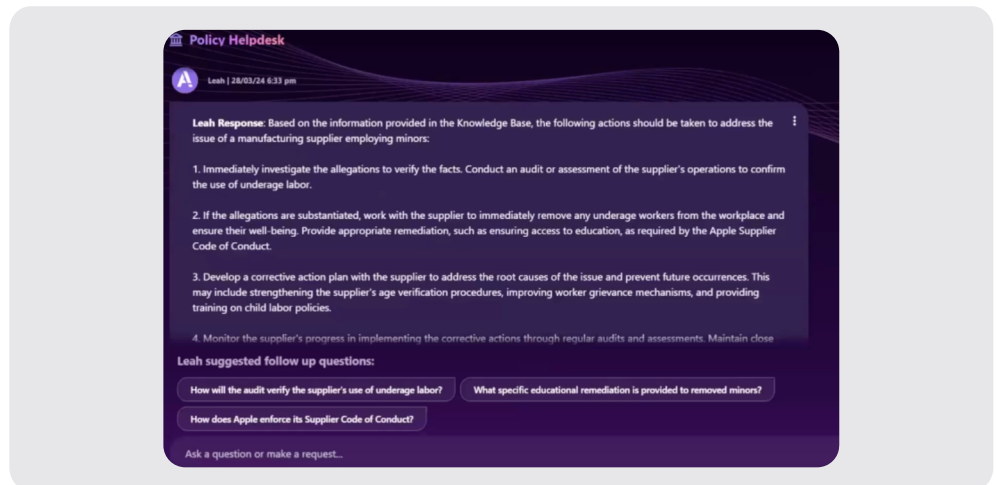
Policy Helpdesk

Leah | 28/03/24 6:33 pm

**Leah Response**: Based on the information provided in the Knowledge Base, the following actions should be taken to address the issue of a manufacturing supplier employing minors:

1. Immediately investigate the allegations to verify the facts. Conduct an audit or assessment of the supplier's operations to confirm the use of underage labor.

2. If the allegations are substantiated, work with the supplier to immediately remove any underage workers from the workplace and ensure their well-being. Provide appropriate remediation, such as ensuring access to education, as required by the Apple Supplier Code of Conduct.

3. Develop a corrective action plan with the supplier to address the root causes of the issue and prevent future occurrences. This may include strengthening the supplier's age verification procedures, improving worker grievance mechanisms, and providing training on child labor policies.

4. Monitor the supplier's progress in implementing the corrective actions through regular audits and assessments. Maintain close

Leah suggested follow up questions:

How will the audit verify the supplier's use of underage labor?

What specific educational remediation is provided to removed minors?

How does Apple enforce its Supplier Code of Conduct?

Ask a question or make a request...